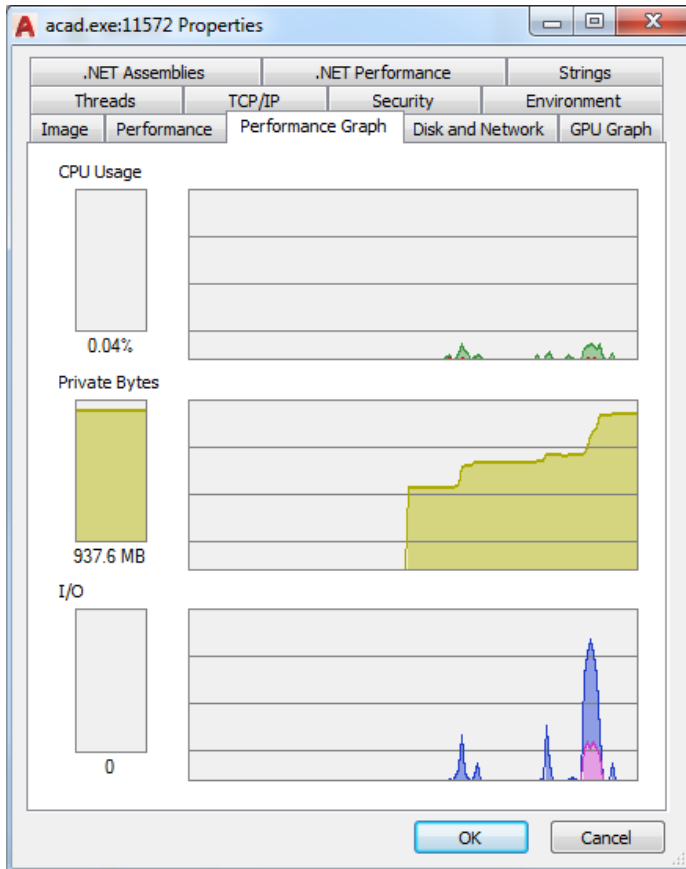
acad.exe:11572 Properties

.NET Assemblies
.NET Performance
Strings
Threads
TCP/IP
Security
Environment
Image
Performance
Performance Graph
Disk and Network
GPU Graph

CPU Usage

0.04%

Private Bytes

937.6 MB

I/O

0

OK
Cancel